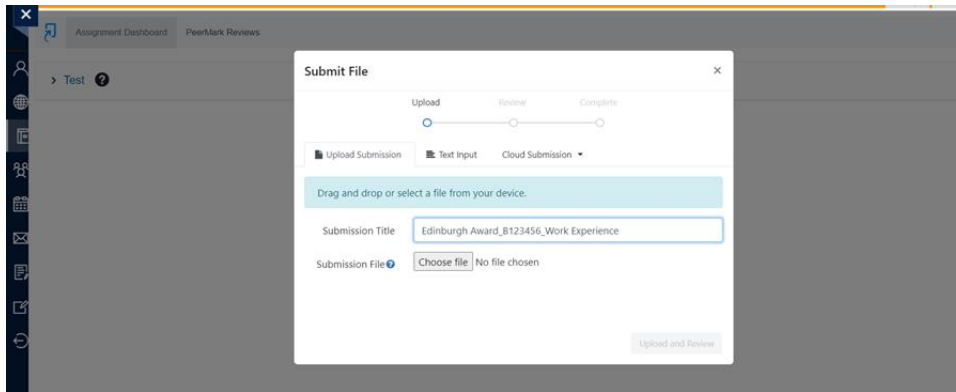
Assignment Dashboard PeerMark Reviews

> Test

Submit File

×

Upload Review Complete

Upload Submission Text Input Cloud Submission ▾

Drag and drop or select a file from your device.

Submission Title Edinburgh Award_B123456_Work Experience

Submission File Choose file No file chosen

Upload and Review